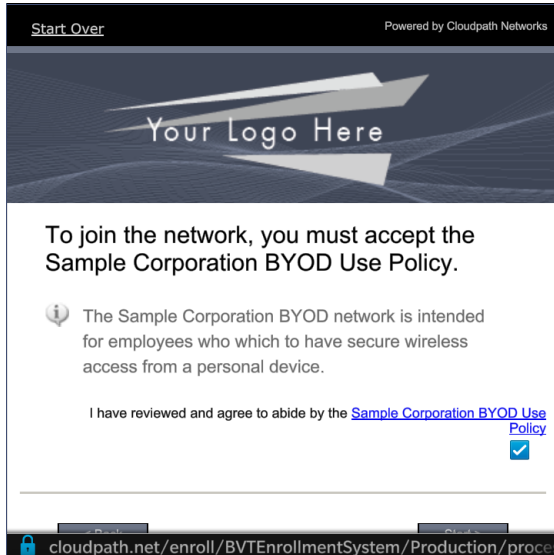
Start Over

Powered by Cloudpath Networks

Your Logo Here

To join the network, you must accept the Sample Corporation BYOD Use Policy.

The Sample Corporation BYOD network is intended for employees who which to have secure wireless access from a personal device.

I have reviewed and agree to abide by the Sample Corporation BYOD Use Policy

cloudpath.net/enroll/BVTEnrollmentSystem/Production/proce